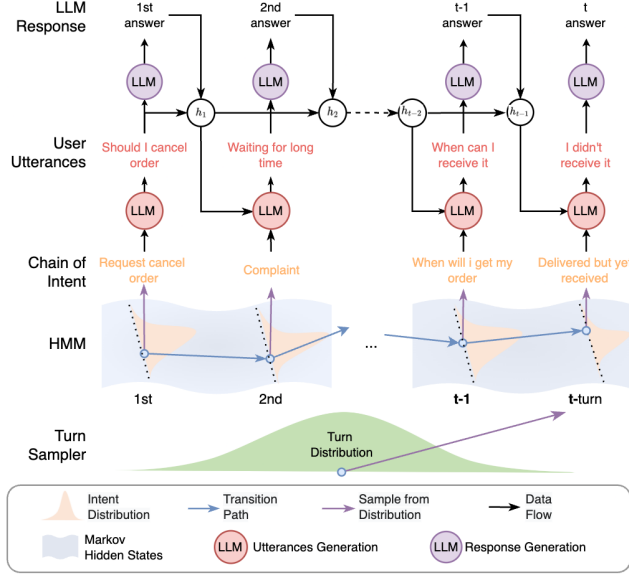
LLM Response

1st answer

2nd answer

t-1 answer

t answer

LLM

LLM

LLM

LLM

$h_1$

$h_2$

$h_{t-2}$

$h_{t-1}$

User Utterances

Should I cancel order

Waiting for long time

When can I receive it

I didn't receive it

LLM

LLM

LLM

LLM

Chain of Intent

Request cancel order

Complaint

When will i get my order

Delivered but yet received

HMM

...

1st

2nd

t-1

t-turn

Turn Sampler

Turn Distribution

Intent Distribution

Transition Path

Sample from Distribution

Data Flow

Markov Hidden States

LLM Utterances Generation

LLM Response Generation